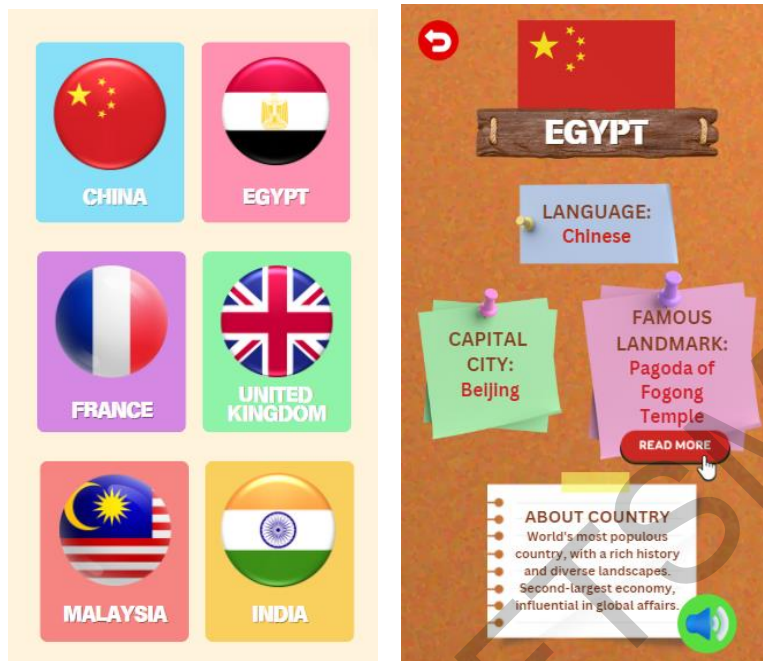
CHINA

EGYPT

FRANCE

UNITED KINGDOM

MALAYSIA

INDIA

EGYPT

LANGUAGE:
Chinese

CAPITAL CITY:
Beijing

FAMOUS LANDMARK:
Pagoda of Fogong Temple

READ MORE

ABOUT COUNTRY
World's most populous country, with a rich history and diverse landscapes. Second-largest economy, influential in global affairs.